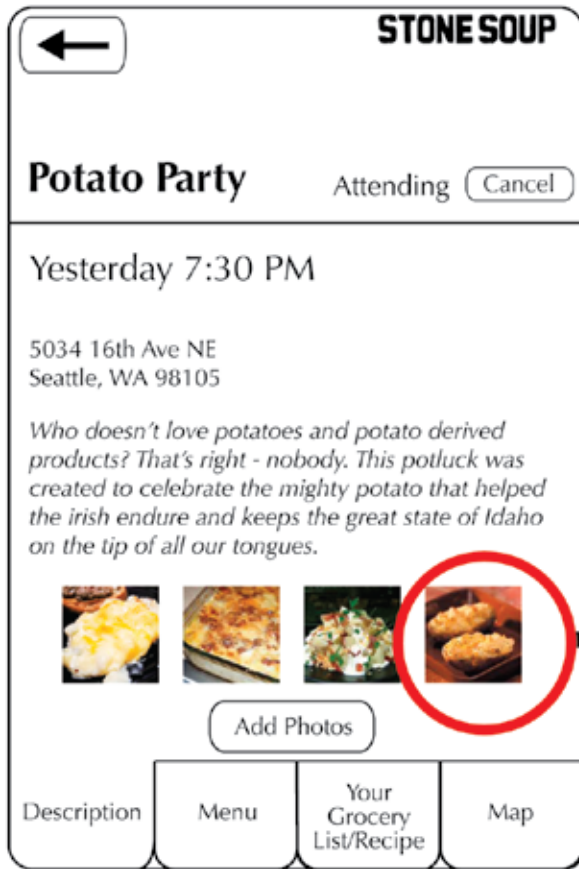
STONE SOUP

Potato Party

Attending

Cancel

Yesterday 7:30 PM

5034 16th Ave NE
Seattle, WA 98105

Who doesn't love potatoes and potato derived products? That's right - nobody. This potluck was created to celebrate the mighty potato that helped the irish endure and keeps the great state of Idaho on the tip of all our tongues.

Add Photos

Description

Menu

Your Grocery List/Recipe

Map